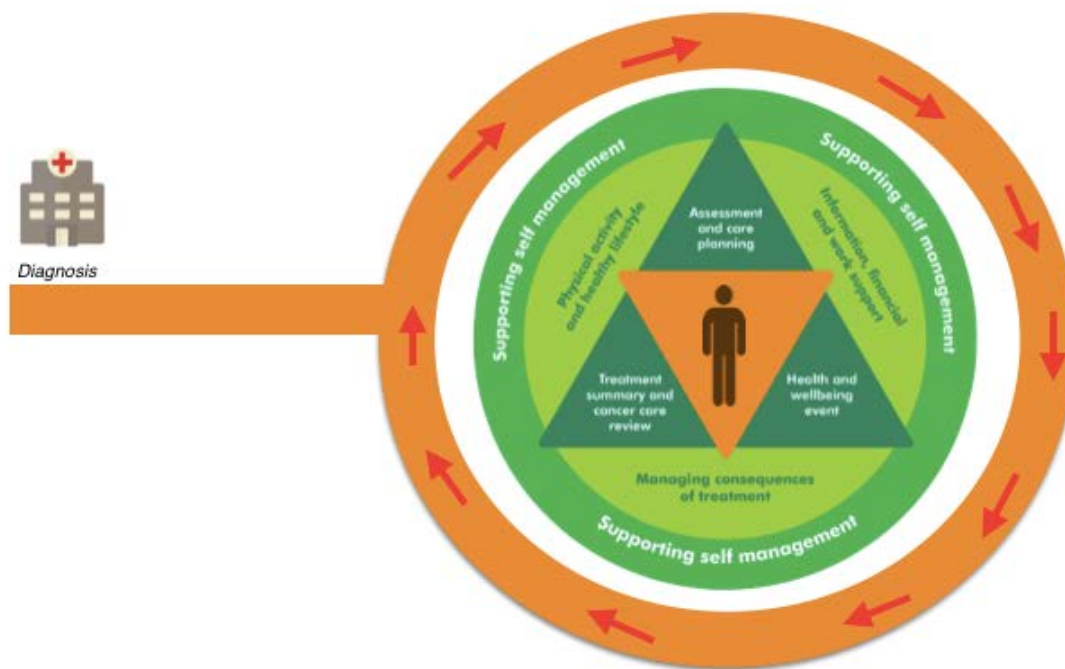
Diagnosis

Supporting self management

Supporting self management

Physical activity and healthy lifestyle

Assessment and care planning

Information, financial and work support

Treatment summary and cancer care review

Health and wellbeing event

Managing consequences of treatment

Supporting self management